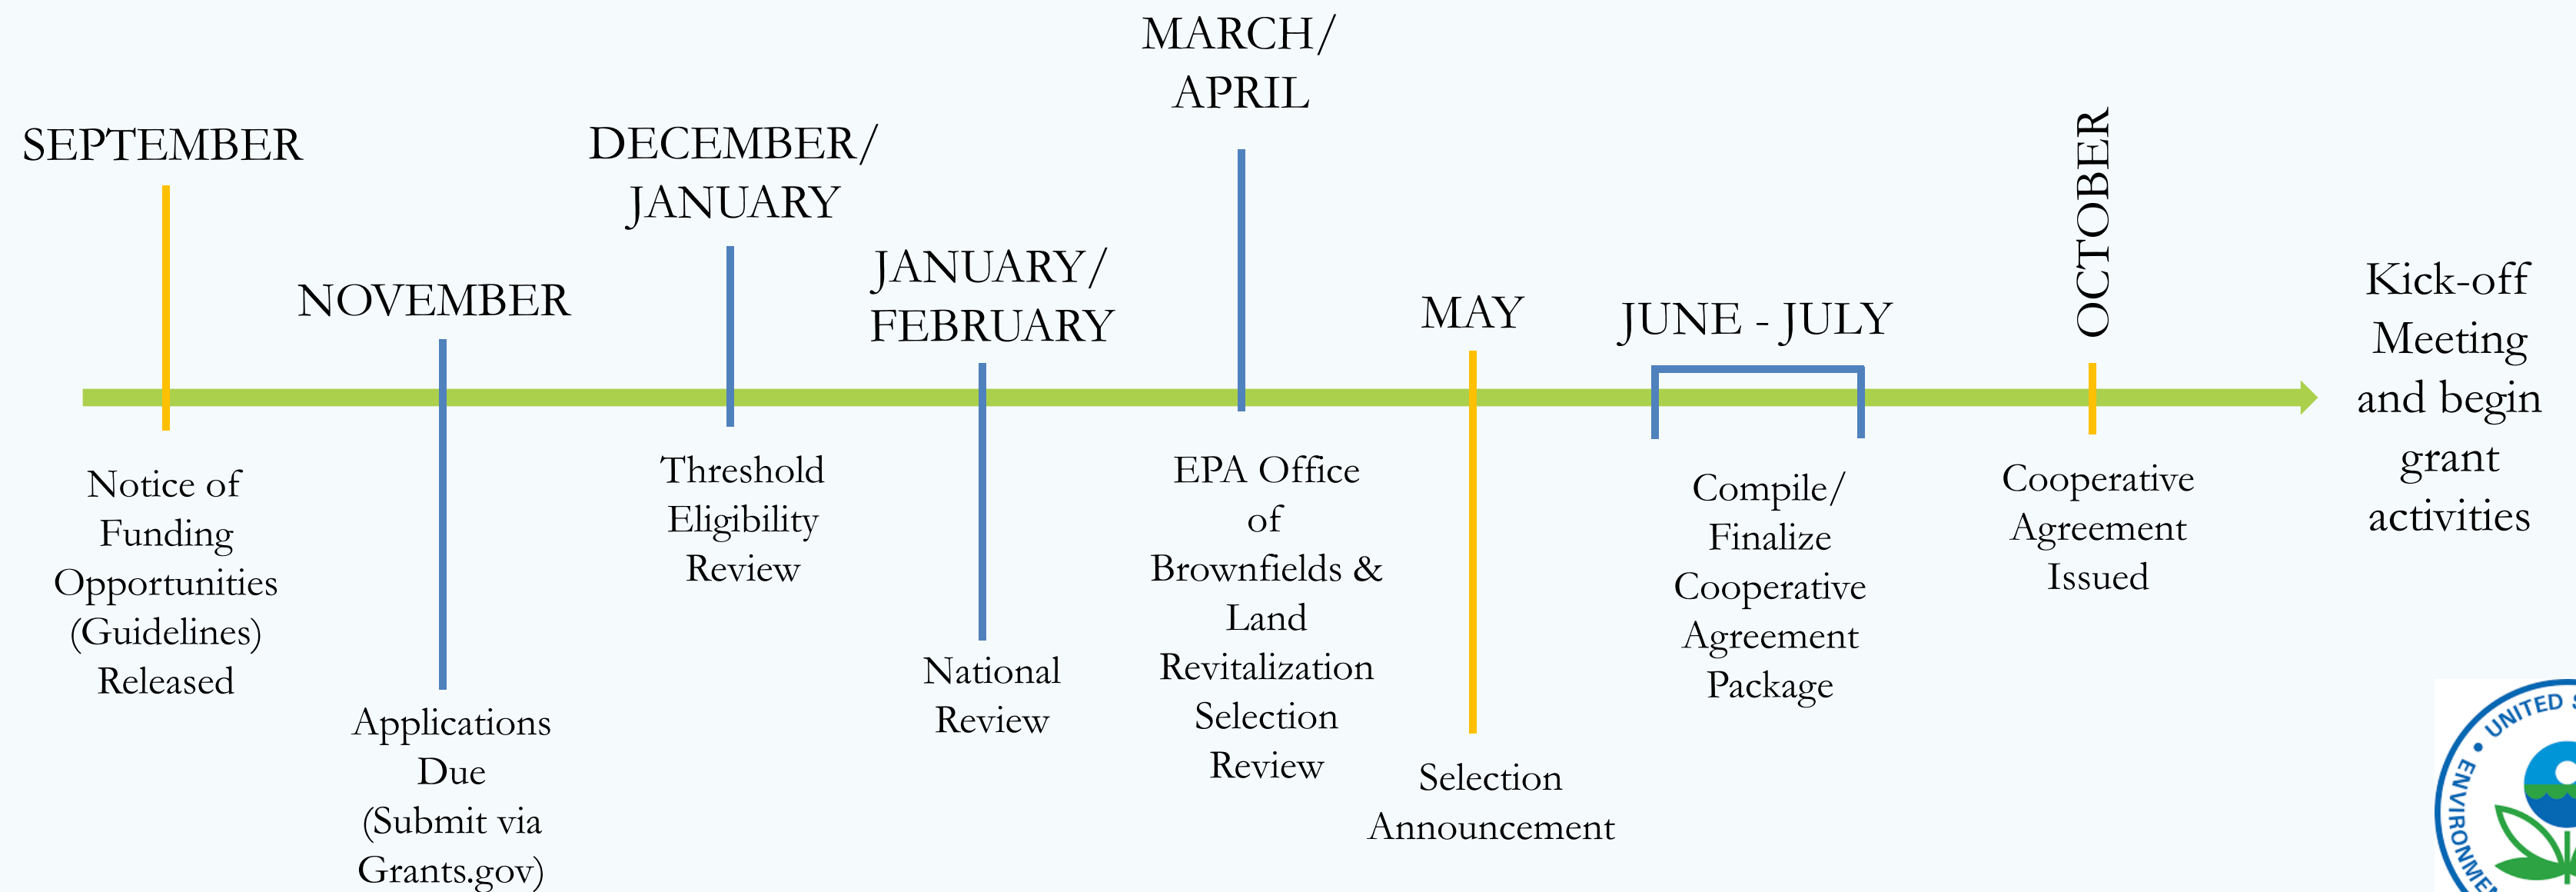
SEPTEMBER

Notice of Funding Opportunities (Guidelines) Released

NOVEMBER

Applications Due (Submit via Grants.gov)

DECEMBER/ JANUARY

Threshold Eligibility Review

JANUARY/ FEBRUARY

National Review

MARCH/ APRIL

EPA Office of Brownfields & Land Revitalization Selection Review

MAY

Selection Announcement

JUNE - JULY

Compile/ Finalize Cooperative Agreement Package

OCTOBER

Cooperative Agreement Issued

Kick-off Meeting and begin grant activities

UNITED S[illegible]
ENVIRONME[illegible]